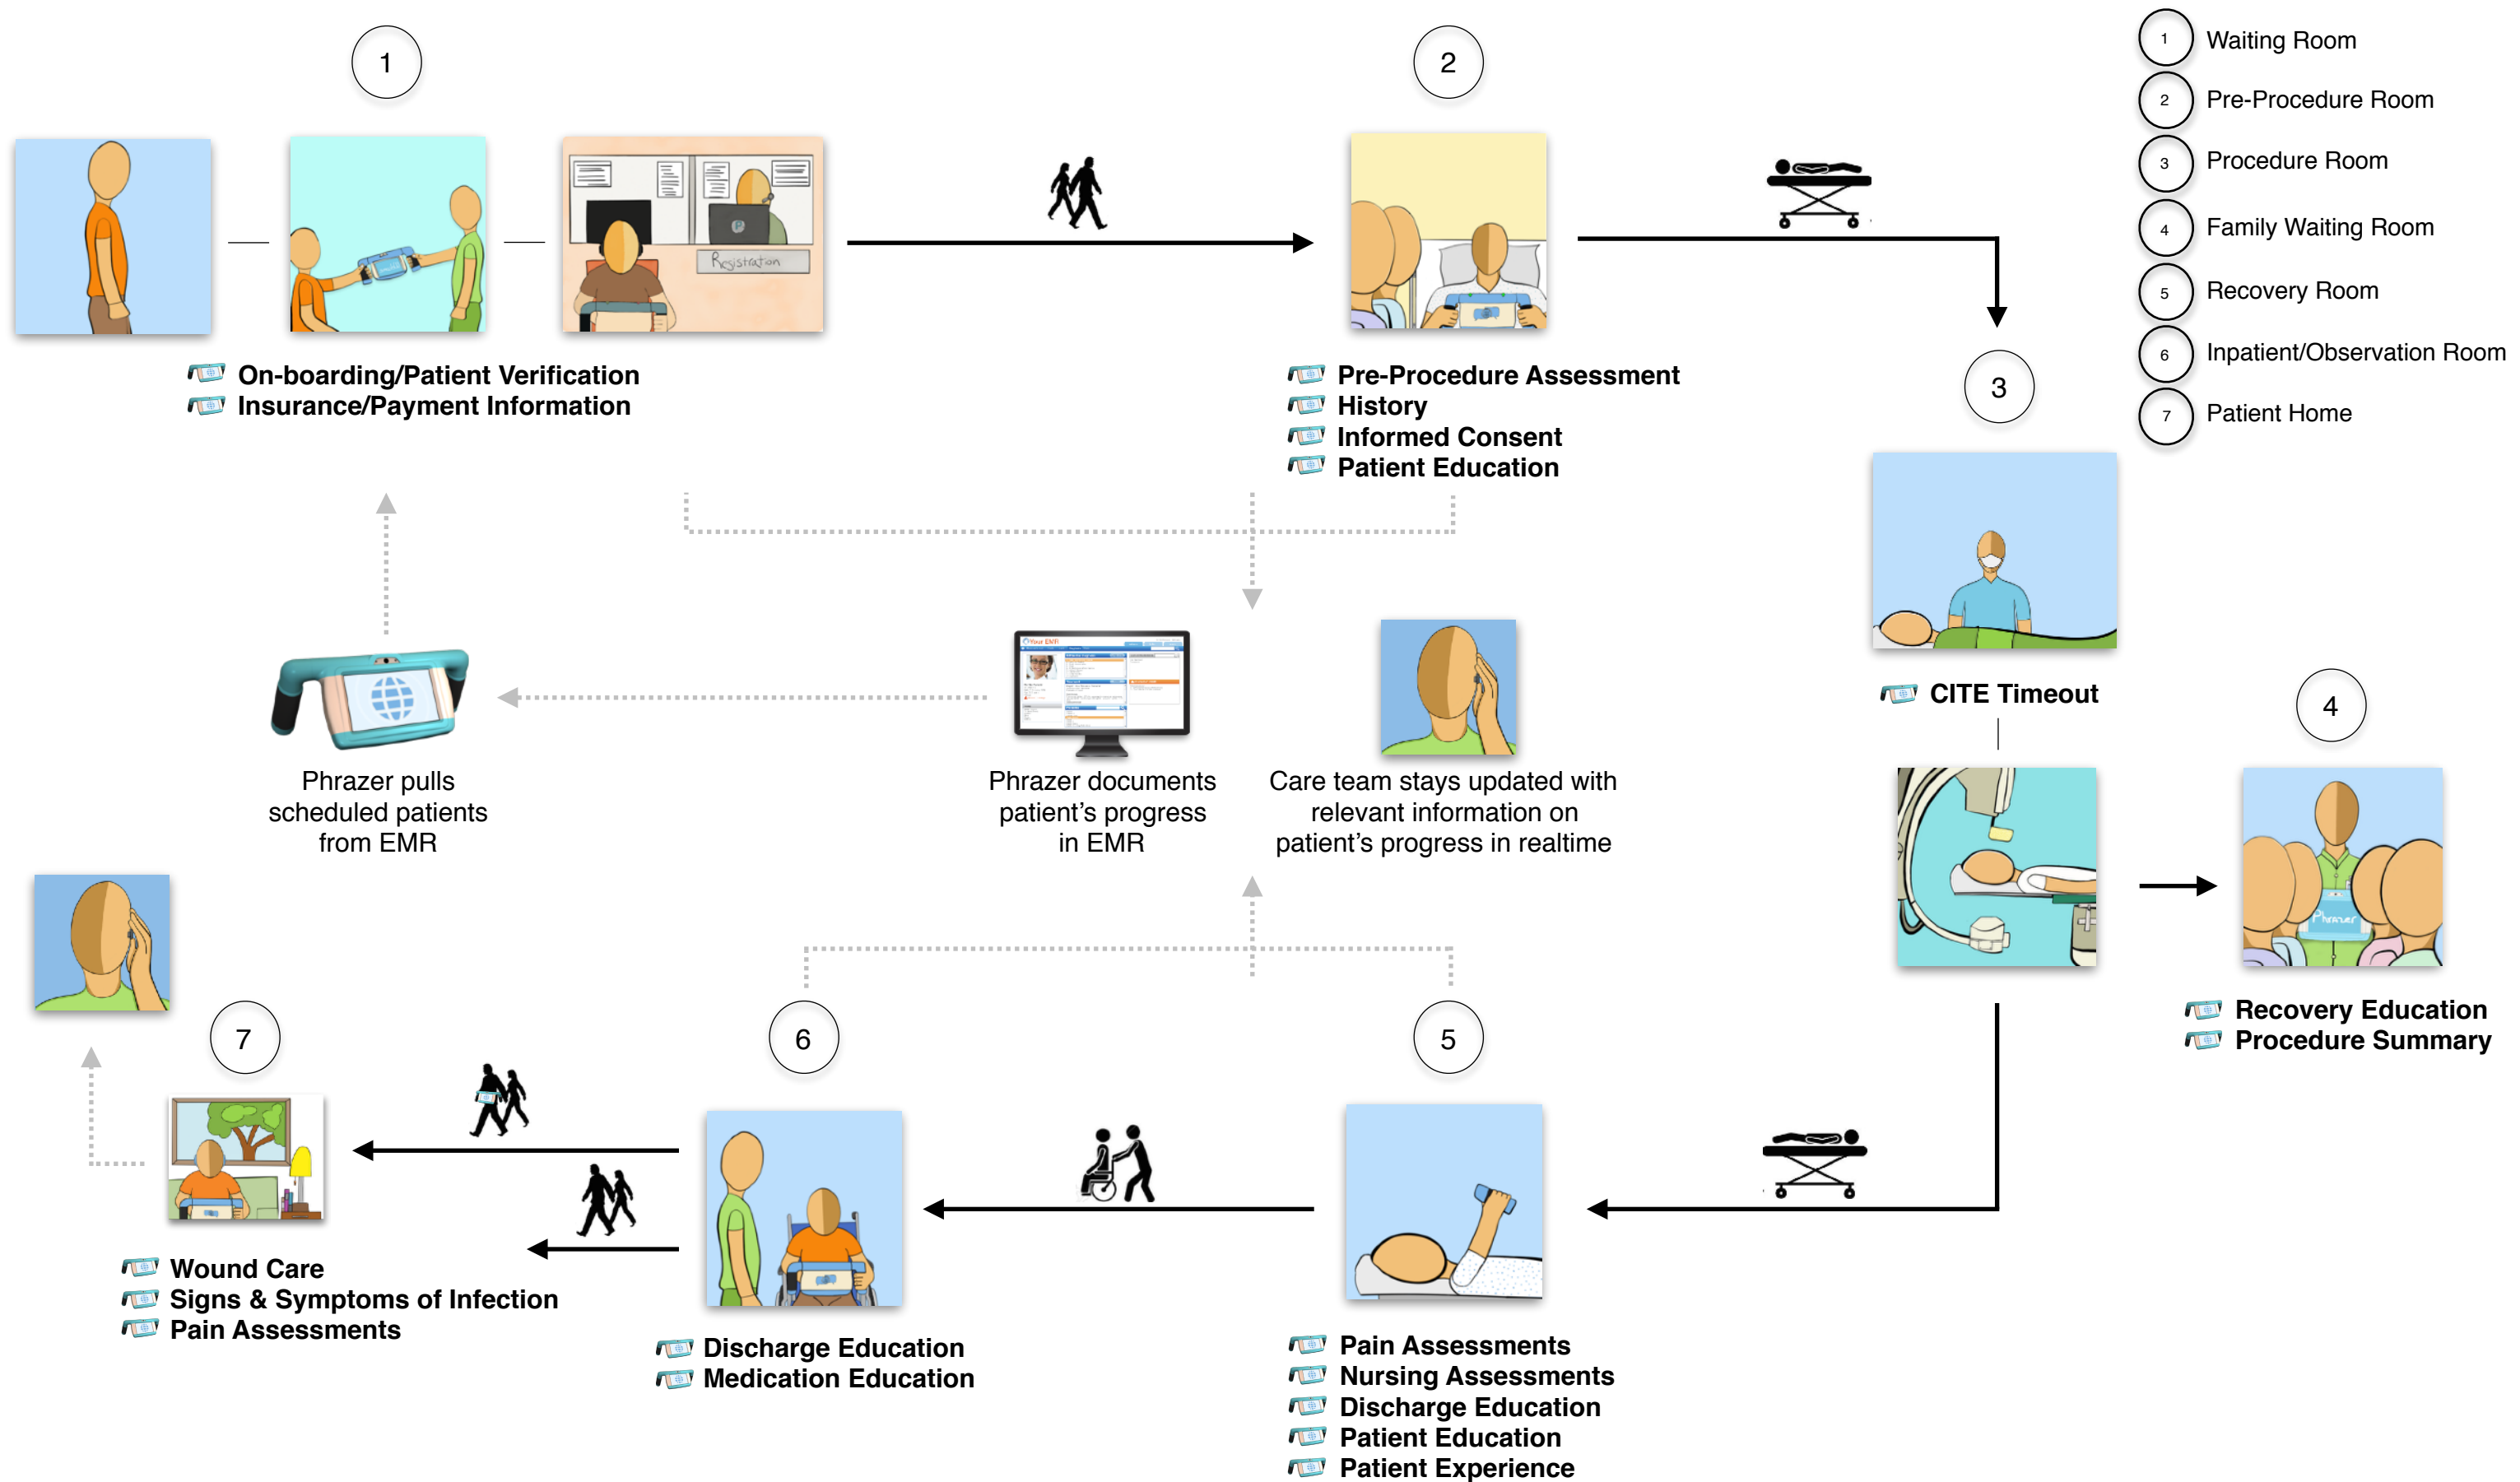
1 Waiting Room
2 Pre-Procedure Room
3 Procedure Room
4 Family Waiting Room
5 Recovery Room
6 Inpatient/Observation Room
7 Patient Home

1

Registration

On-boarding/Patient Verification
Insurance/Payment Information

2

Pre-Procedure Assessment
History
Informed Consent
Patient Education

3

CITE Timeout

4

Phrazer

Recovery Education
Procedure Summary

Phrazer pulls scheduled patients from EMR

Your EMR

Phrazer documents patient's progress in EMR

Care team stays updated with relevant information on patient's progress in realtime

7

Wound Care
Signs & Symptoms of Infection
Pain Assessments

6

Discharge Education
Medication Education

5

Pain Assessments
Nursing Assessments
Discharge Education
Patient Education
Patient Experience